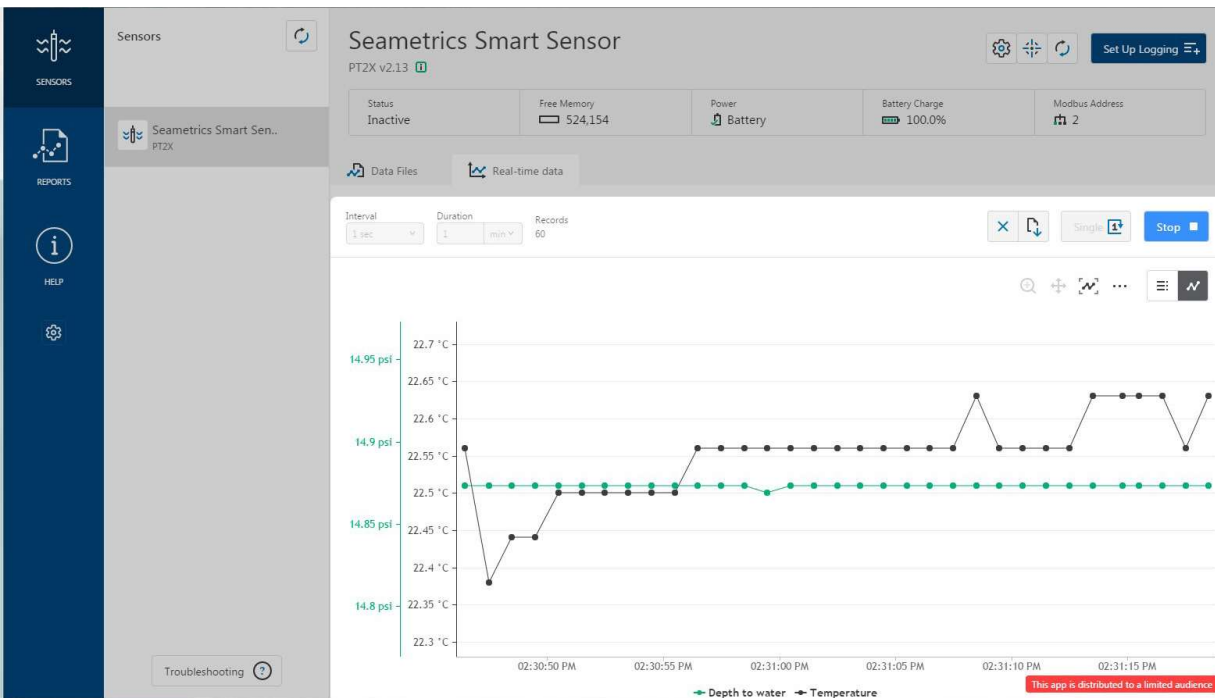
SENSORS

REPORTS

HELP

Sensors

Seametrics Smart Sen..
PT2X

Troubleshooting

Seametrics Smart Sensor
PT2X v2.13

Set Up Logging

| Status | Free Memory | Power | Battery Charge | Modbus Address |
|---|---|---|---|---|
| Inactive | 524,154 | Battery | 100.0% | 2 |

Data Files

Real-time data

Interval
1 sec

Duration
1 min

Records
60

Single

Stop

14.95 psi
14.9 psi
14.85 psi
14.8 psi

22.7 °C
22.65 °C
22.6 °C
22.55 °C
22.5 °C
22.45 °C
22.4 °C
22.35 °C
22.3 °C

02:30:50 PM
02:30:55 PM
02:31:00 PM
02:31:05 PM
02:31:10 PM
02:31:15 PM

Depth to water
Temperature

This app is distributed to a limited audience